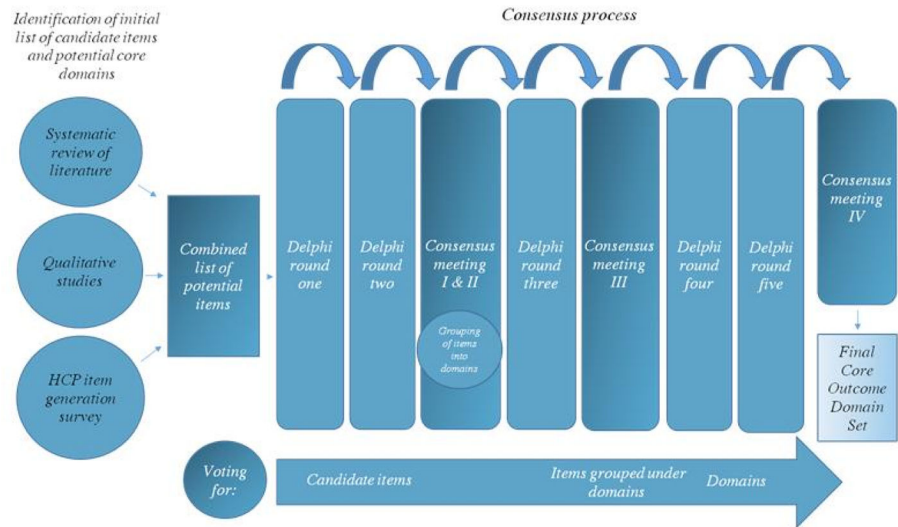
Identification of initial list of candidate items and potential core domains

Consensus process

Systematic review of literature

Qualitative studies

HCP item generation survey

Combined list of potential items

Delphi round one

Delphi round two

Consensus meeting I & II

Grouping of items into domains

Delphi round three

Consensus meeting III

Delphi round four

Delphi round five

Consensus meeting IV

Final Core Outcome Domain Set

Voting for:

Candidate items

Items grouped under domains

Domains